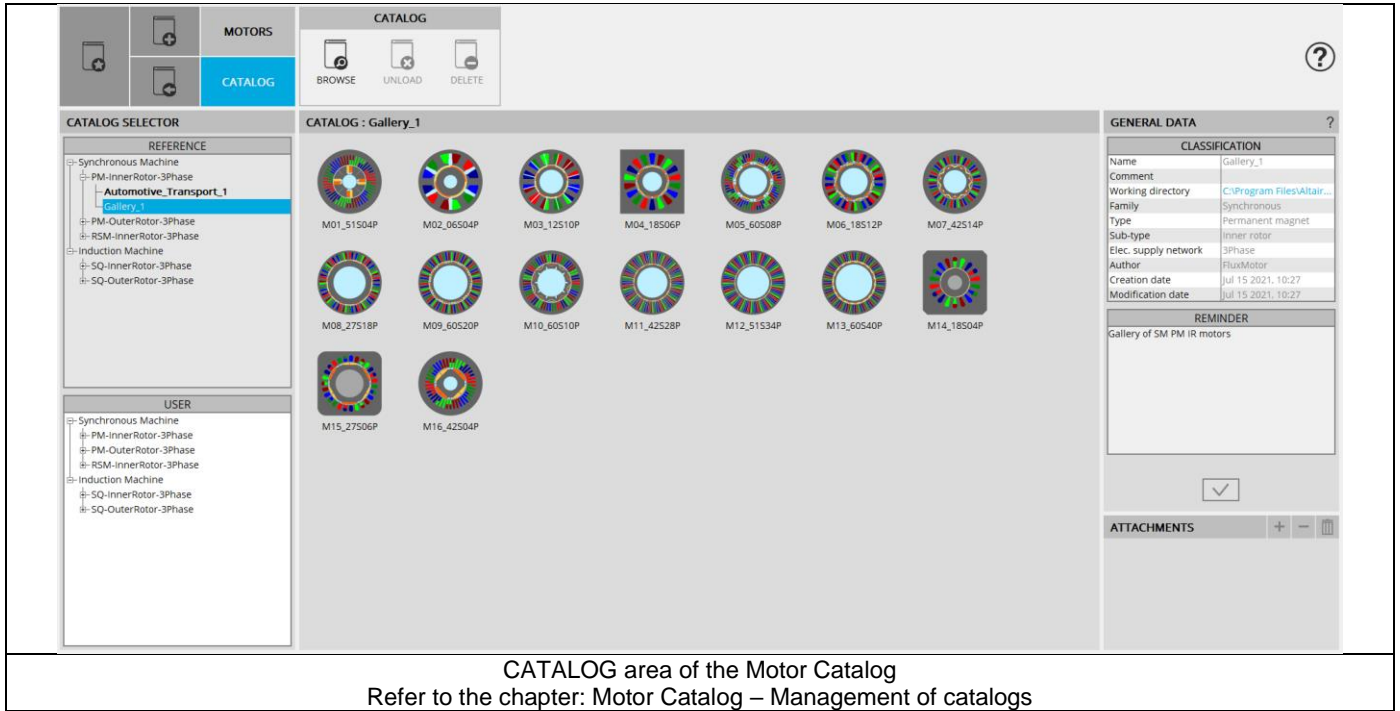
MOTORS

CATALOG

CATALOG

BROWSE UNLOAD DELETE

?

CATALOG SELECTOR

REFERENCE

Synchronous Machine
PM-InnerRotor-3Phase
Automotive_Transport_1
Gallery_1
PM-OuterRotor-3Phase
RSM-InnerRotor-3Phase
Induction Machine
SQ-InnerRotor-3Phase
SQ-OuterRotor-3Phase

USER

Synchronous Machine
PM-InnerRotor-3Phase
PM-OuterRotor-3Phase
RSM-InnerRotor-3Phase
Induction Machine
SQ-InnerRotor-3Phase
SQ-OuterRotor-3Phase

CATALOG : Gallery_1

M01_51S04P M02_06S04P M03_12S10P M04_18S06P M05_60S08P M06_18S12P M07_42S14P

M08_27S18P M09_60S20P M10_60S10P M11_42S28P M12_51S34P M13_60S40P M14_18S04P

M15_27S06P M16_42S04P

GENERAL DATA ?

CLASSIFICATION

| Name | Gallery_1 |
|---|---|
| Comment | |
| Working directory | C:\Program Files\Altair... |
| Family | Synchronous |
| Type | Permanent magnet |
| Sub-type | Inner rotor |
| Elec. supply network | 3Phase |
| Author | FluxMotor |
| Creation date | Jul 15 2021, 10:27 |
| Modification date | Jul 15 2021, 10:27 |

REMINDER

Gallery of SM PM IR motors

ATTACHMENTS + −

CATALOG area of the Motor Catalog
Refer to the chapter: Motor Catalog – Management of catalogs